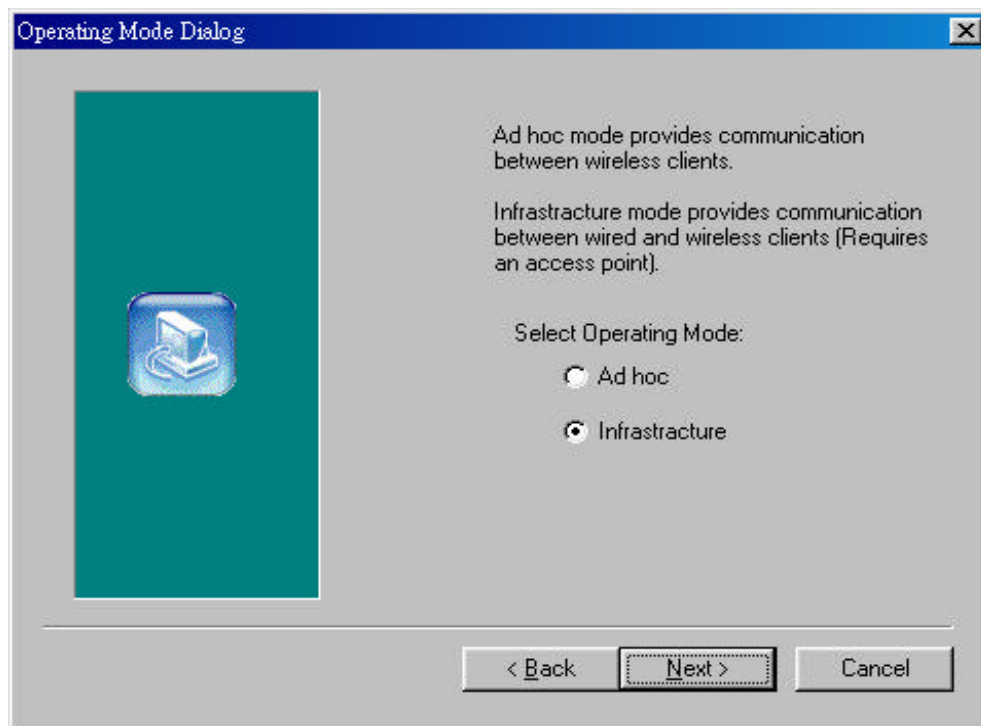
Operating Mode Dialog

Ad hoc mode provides communication between wireless clients.

Infrastructure mode provides communication between wired and wireless clients (Requires an access point).

Select Operating Mode:

Ad hoc

Infrastructure

< Back

Next >

Cancel